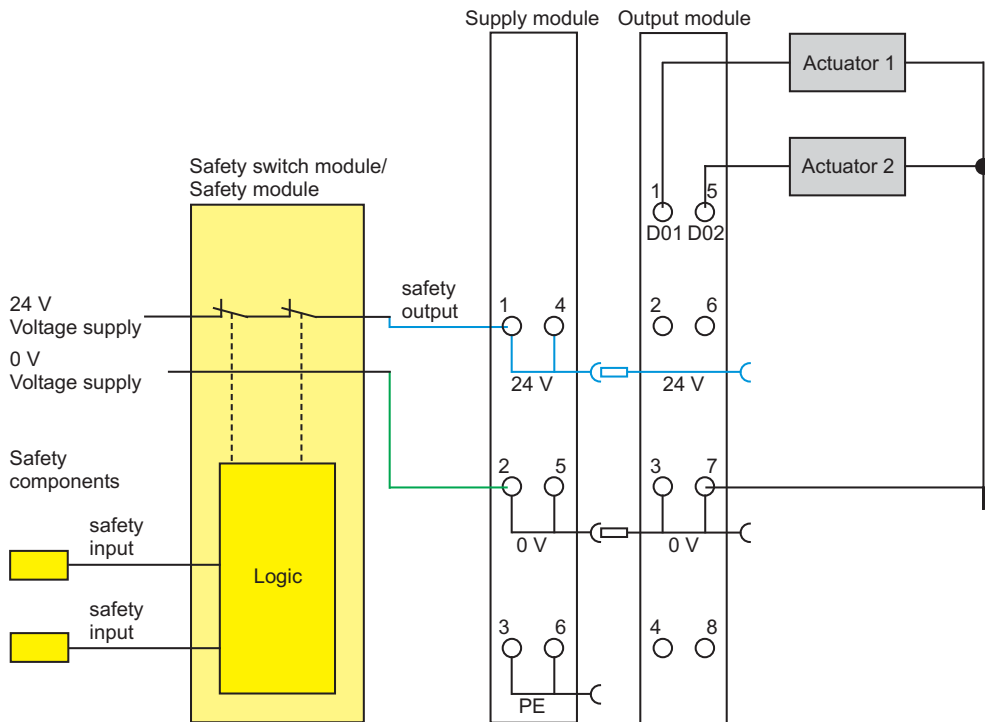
Supply module
Output module
Actuator 1
Actuator 2
Safety switch module/
Safety module
1
5
D01
D02
24 V
Voltage supply
safety
output
1
4
2
6
0 V
Voltage supply
24 V
24 V
Safety
components
2
5
3
7
safety
input
0 V
0 V
Logic
safety
input
3
6
4
8
PE